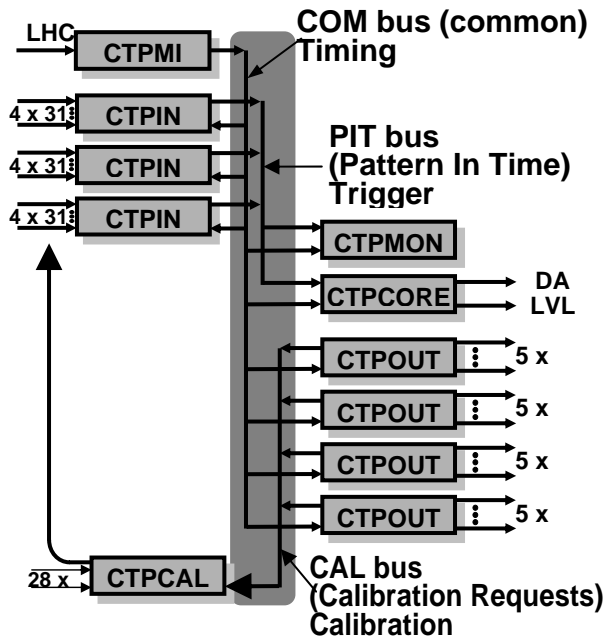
LHC
CTPMI
COM bus (common)
Timing
4 x 31
CTPIN
4 x 31
CTPIN
4 x 31
CTPIN
PIT bus
(Pattern In Time)
Trigger
CTPMON
CTPCORE
DA
LVL
CTPOUT
5 x
CTPOUT
5 x
CTPOUT
5 x
CTPOUT
5 x
28 x
CTPCAL
CAL bus
(Calibration Requests)
Calibration